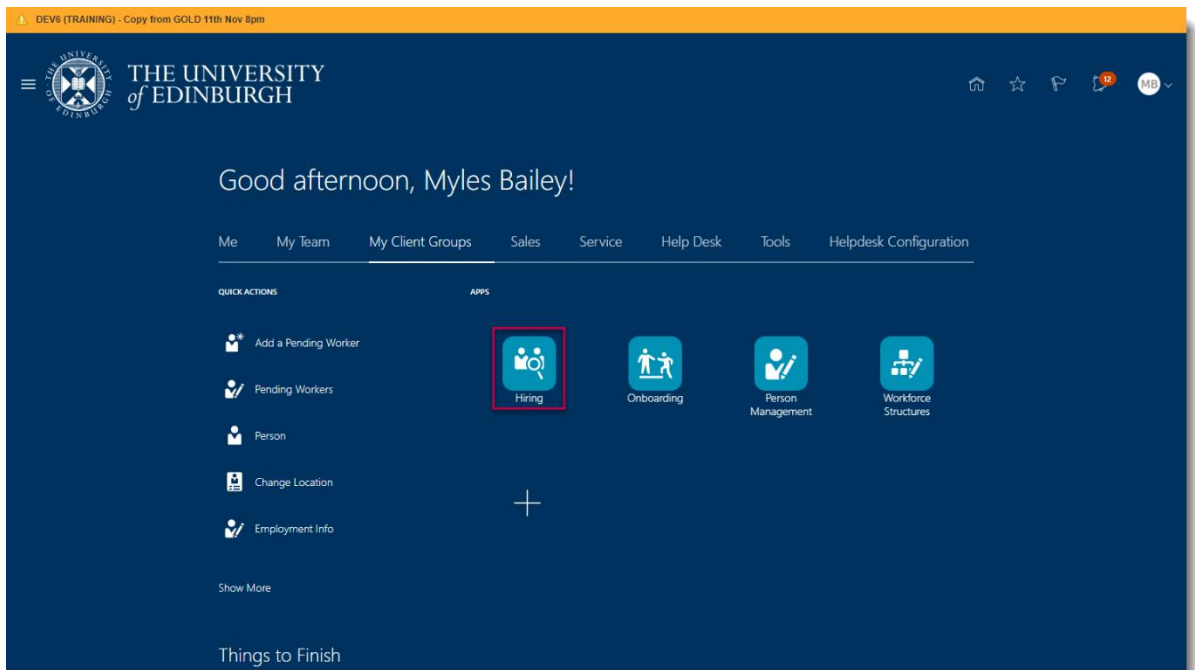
DEV6 (TRAINING) - Copy from GOLD 11th Nov 8pm

THE UNIVERSITY of EDINBURGH

12

MB

Good afternoon, Myles Bailey!

Me My Team My Client Groups Sales Service Help Desk Tools Helpdesk Configuration

QUICK ACTIONS

Add a Pending Worker

Pending Workers

Person

Change Location

Employment Info

Show More

APPS

Hiring

Onboarding

Person Management

Workforce Structures

Things to Finish